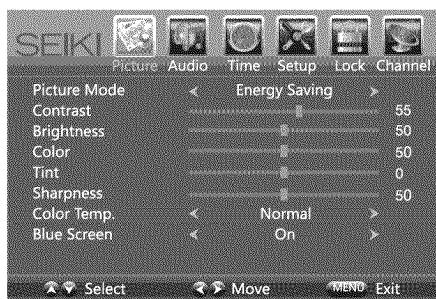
SEIKI

Picture Audio Time Setup Lock Channel

| | | |
|---|---|---|
| Picture Mode | < Energy Saving > | |
| Contrast | | 55 |
| Brightness | | 50 |
| Color | | 50 |
| Tint | | 0 |
| Sharpness | | 50 |
| Color Temp. | < Normal > | |
| Blue Screen | < On > | |

Select Move MENU Exit